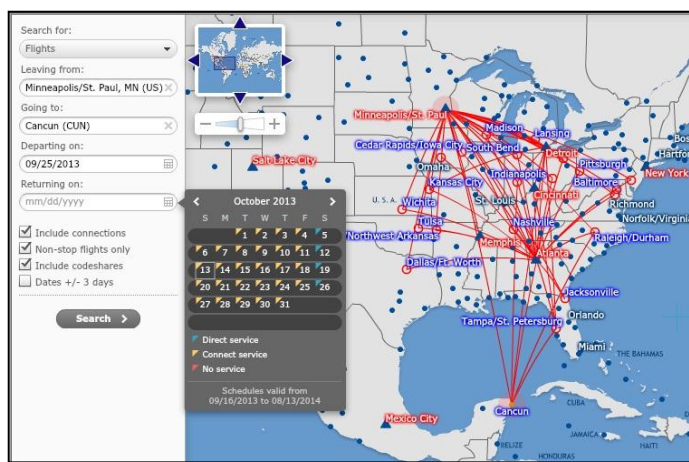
Search for:
Flights
Leaving from:
Minneapolis/St. Paul, MN (US)
Going to:
Cancun (CUN)
Departing on:
09/25/2013
Returning on:
mm/dd/yyyy

Include connections
Non-stop flights only
Include codeshares
Dates +/- 3 days

Search >

October 2013

| S | M | T | W | T | F | S |
|---|---|---|---|---|---|---|
| | | 1 | 2 | 3 | 4 | 5 |
| 6 | 7 | 8 | 9 | 10 | 11 | 12 |
| 13 | 14 | 15 | 16 | 17 | 18 | 19 |
| 20 | 21 | 22 | 23 | 24 | 25 | 26 |
| 27 | 28 | 29 | 30 | 31 | | |

Direct service
Connect service
No service

Schedules valid from 09/16/2013 to 08/13/2014

Minneapolis/St. Paul
Madison
Lansing
Cedar Rapids/Iowa City
South Bend
Detroit
Omaha
Pittsburgh
Kansas City
Indianapolis
Baltimore
New York
Hartford
Salt Lake City
Cincinnati
U.S.A.
Wichita
St. Louis
Richmond
Norfolk/Virginia
Tulsa
Nashville
Northwest Arkansas
Memphis
Raleigh/Durham
Atlanta
Dallas/Ft. Worth
Jacksonville
Orlando
Tampa/St. Petersburg
Miami
THE BAHAMAS
CUBA
Cancun
Mexico City
BELIZE
JAMAICA
HAITI
HONDURAS
Bos